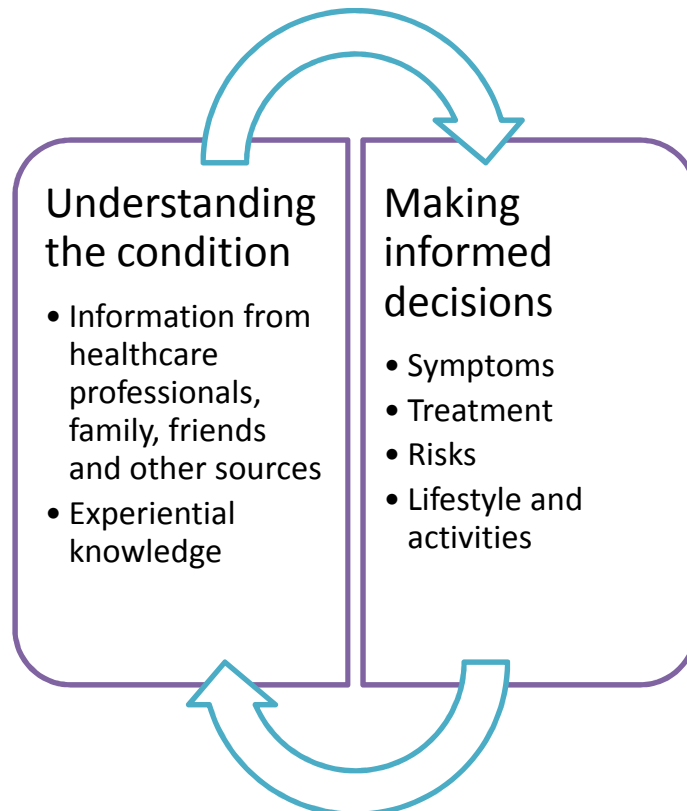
Understanding the condition

• Information from healthcare professionals, family, friends and other sources
• Experiential knowledge

Making informed decisions

• Symptoms
• Treatment
• Risks
• Lifestyle and activities